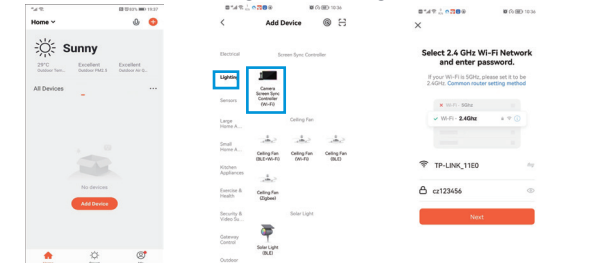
Home
Sunny
29°C Outdoor Tem...
Excellent Outdoor PM2.5
Excellent Outdoor Air Q...
All Devices
No devices
Add Device

Add Device
Electrical
Screen Sync Controller
Lighting
Camera Screen Sync Controller (Wi-Fi)
Sensors
Large Home A...
Ceiling Fan
Small Home A...
Ceiling Fan (BLE+Wi-Fi)
Ceiling Fan (Wi-Fi)
Ceiling Fan (BLE)
Kitchen Appliances
Exercise & Health
Ceiling Fan (Zigbee)
Security & Video Su...
Solar Light
Gateway Control
Solar Light (BLE)
Outdoor

10:36
Select 2.4 GHz Wi-Fi Network and enter password.
If your Wi-Fi is 5GHz, please set it to be 2.4GHz. Common router setting method
Wi-Fi - 5Ghz
Wi-Fi - 2.4Ghz
TP-LINK_11E0
cz123456
Next